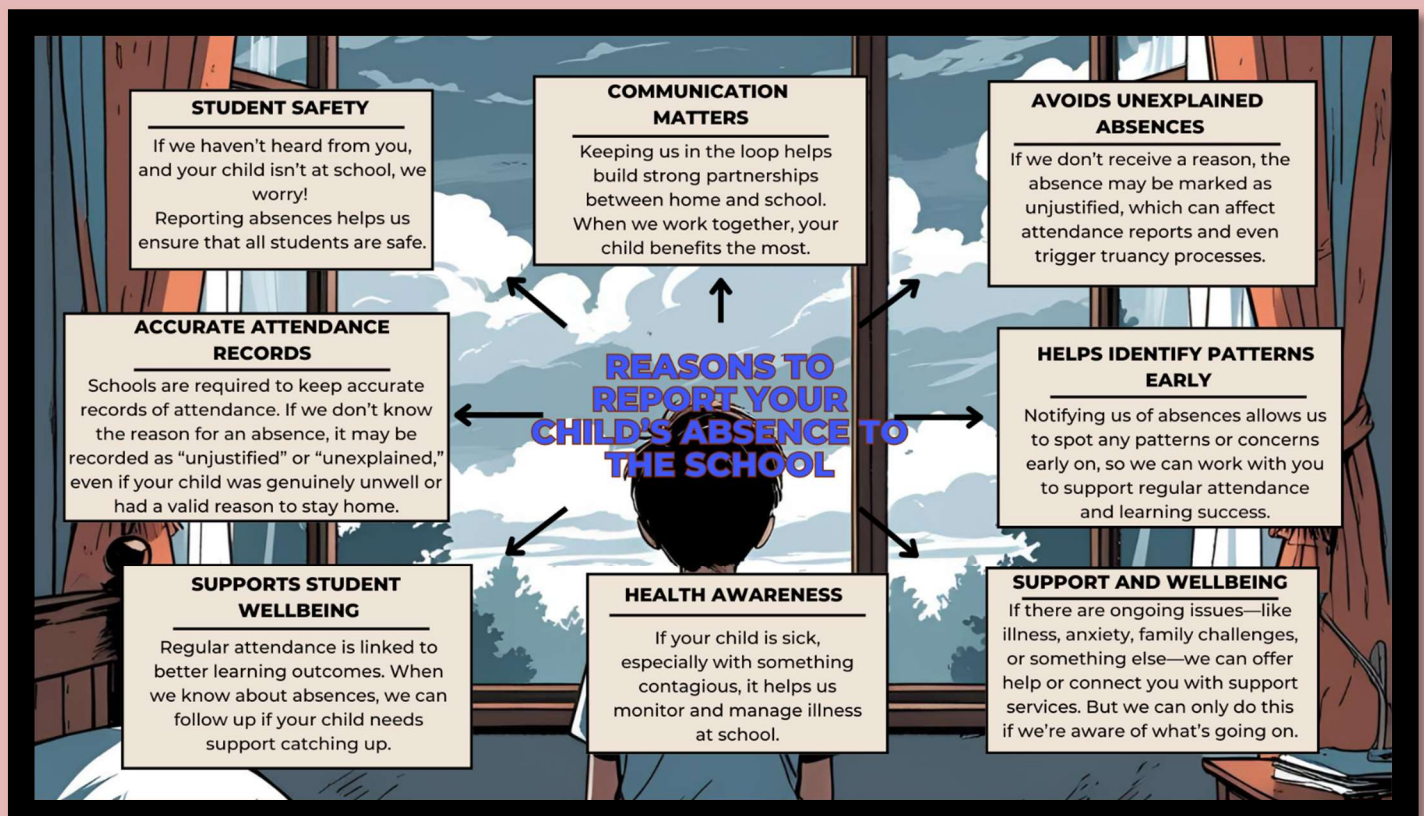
REASONS TO REPORT YOUR CHILD'S ABSENCE TO THE SCHOOL

STUDENT SAFETY

If we haven't heard from you, and your child isn't at school, we worry!
Reporting absences helps us ensure that all students are safe.

COMMUNICATION MATTERS

Keeping us in the loop helps build strong partnerships between home and school. When we work together, your child benefits the most.

AVOIDS UNEXPLAINED ABSENCES

If we don't receive a reason, the absence may be marked as unjustified, which can affect attendance reports and even trigger truancy processes.

ACCURATE ATTENDANCE RECORDS

Schools are required to keep accurate records of attendance. If we don't know the reason for an absence, it may be recorded as "unjustified" or "unexplained," even if your child was genuinely unwell or had a valid reason to stay home.

HELPS IDENTIFY PATTERNS EARLY

Notifying us of absences allows us to spot any patterns or concerns early on, so we can work with you to support regular attendance and learning success.

SUPPORTS STUDENT WELLBEING

Regular attendance is linked to better learning outcomes. When we know about absences, we can follow up if your child needs support catching up.

HEALTH AWARENESS

If your child is sick, especially with something contagious, it helps us monitor and manage illness at school.

SUPPORT AND WELLBEING

If there are ongoing issues—like illness, anxiety, family challenges, or something else—we can offer help or connect you with support services. But we can only do this if we're aware of what's going on.